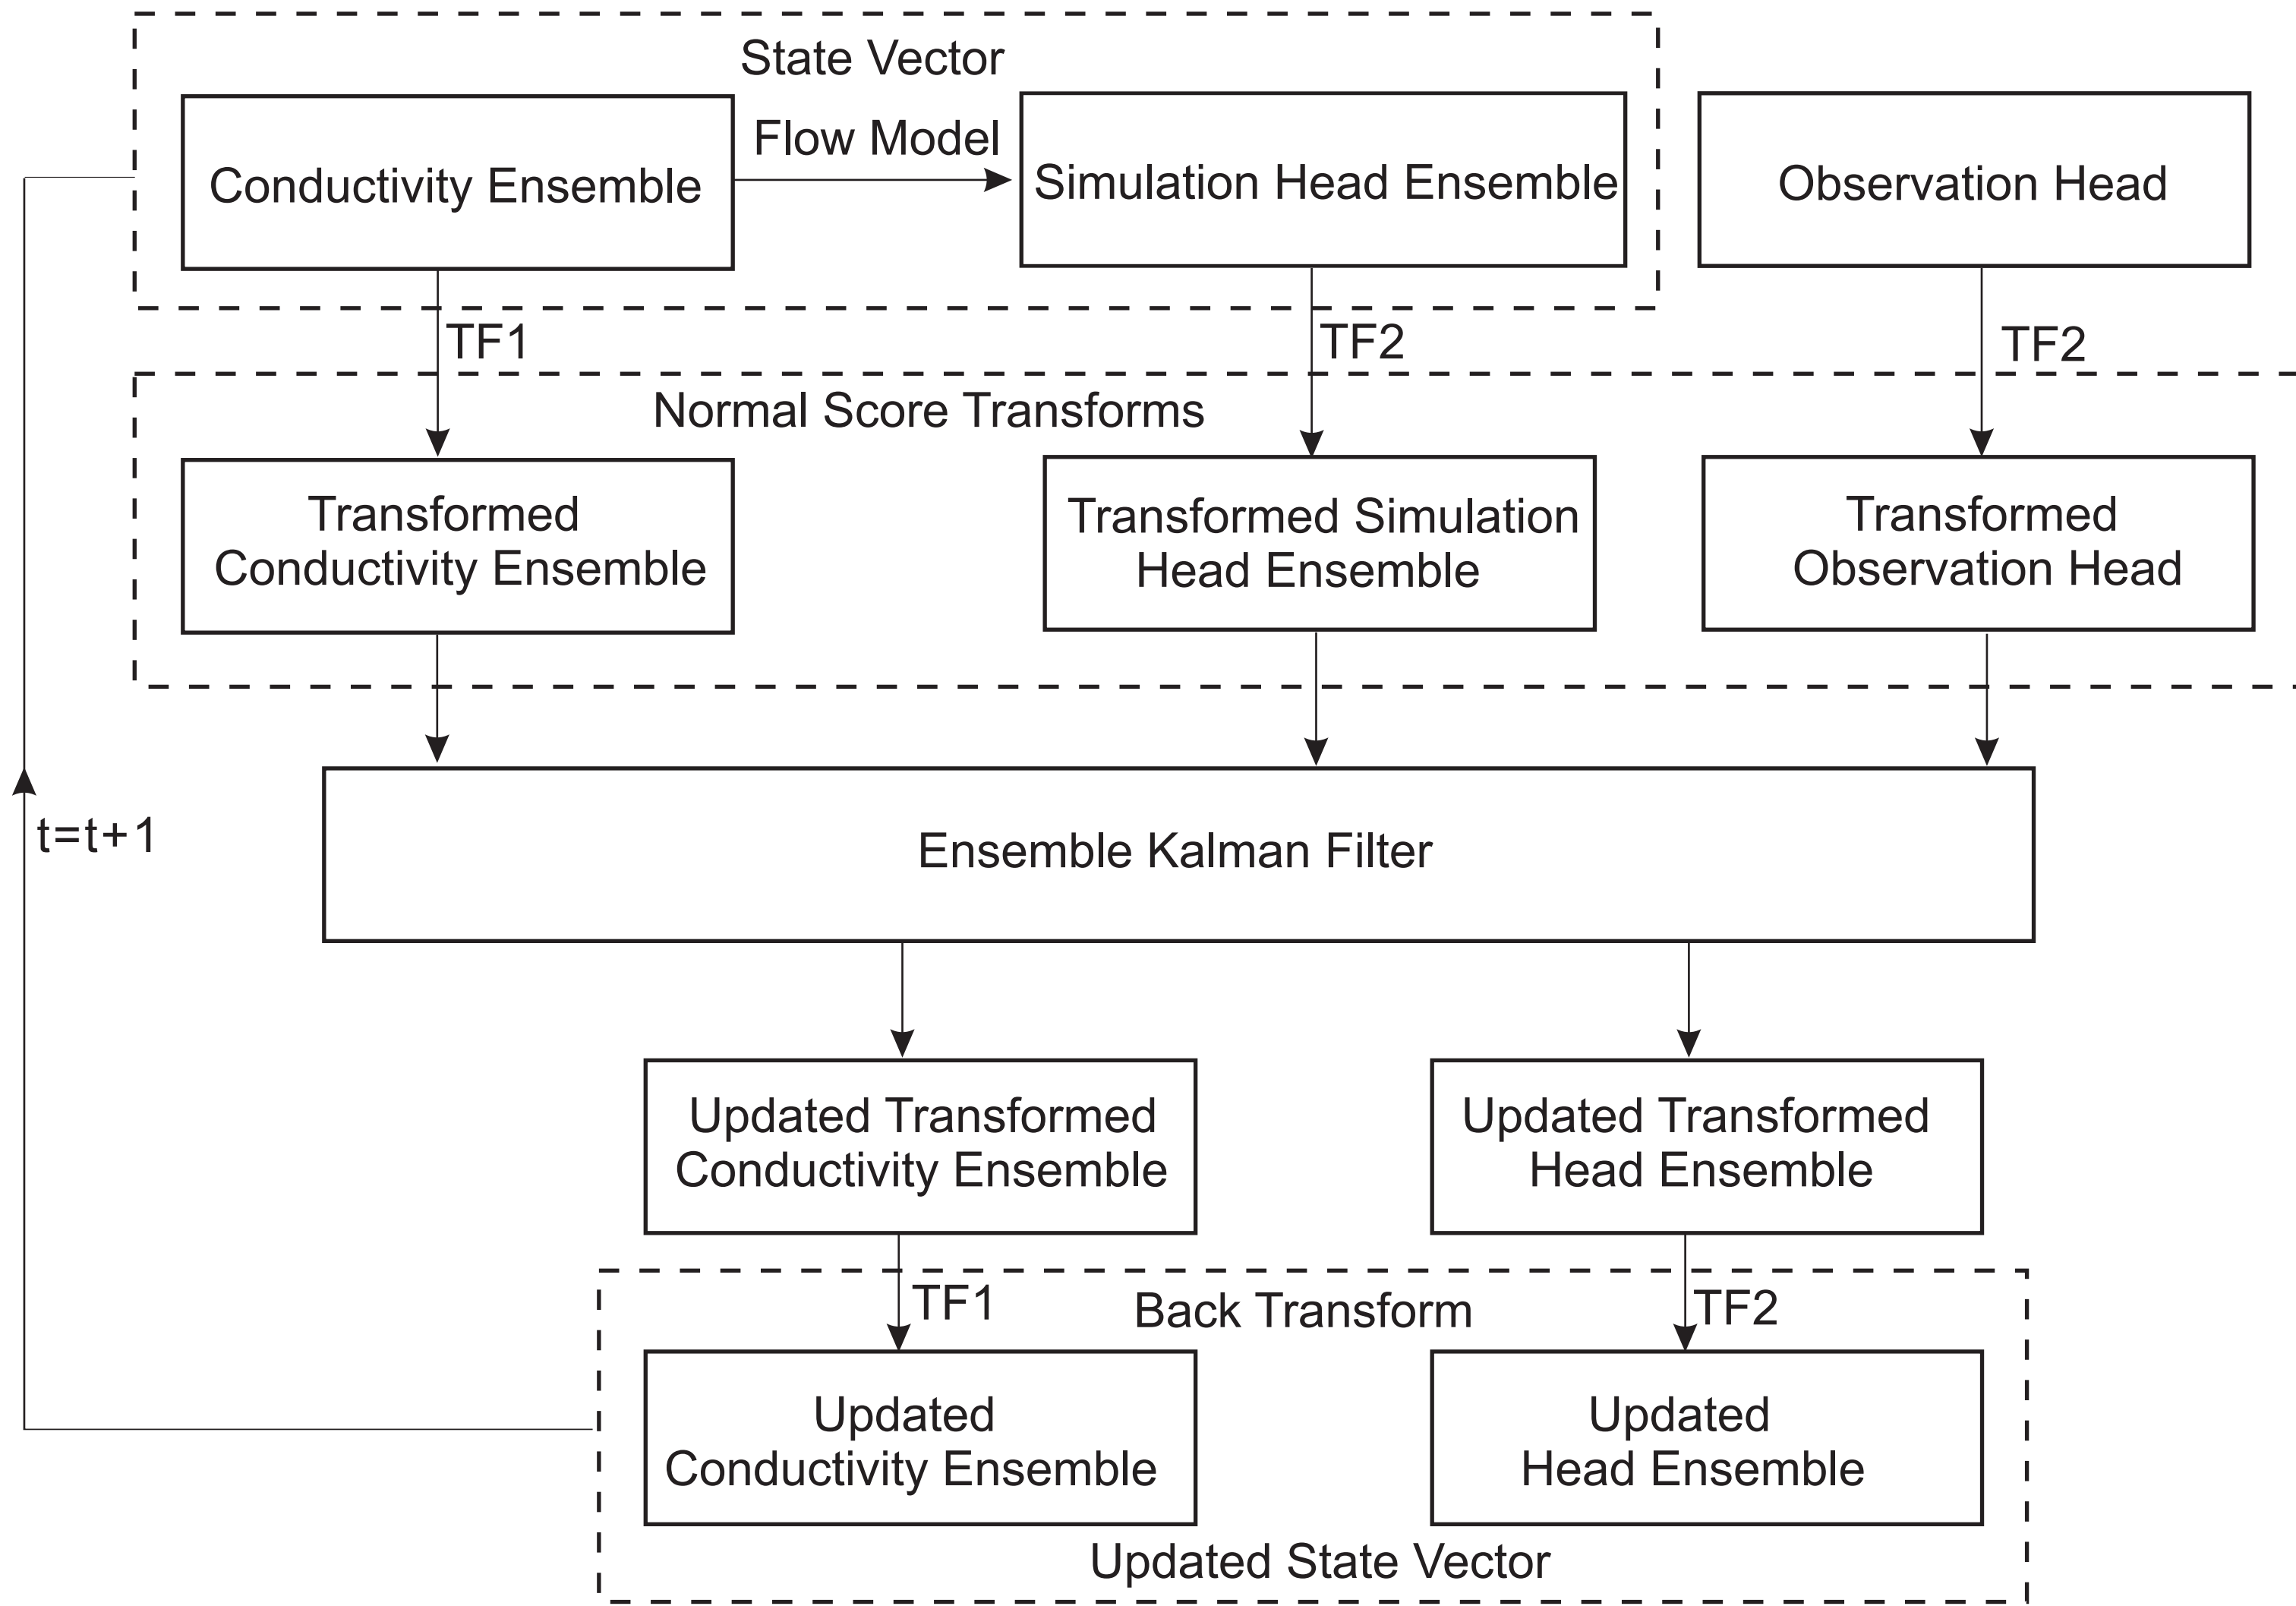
State Vector

Conductivity Ensemble

Flow Model

Simulation Head Ensemble

Observation Head

TF1

TF2

TF2

Normal Score Transforms

Transformed Conductivity Ensemble

Transformed Simulation Head Ensemble

Transformed Observation Head

t=t+1

Ensemble Kalman Filter

Updated Transformed Conductivity Ensemble

Updated Transformed Head Ensemble

TF1

Back Transform

TF2

Updated Conductivity Ensemble

Updated Head Ensemble

Updated State Vector